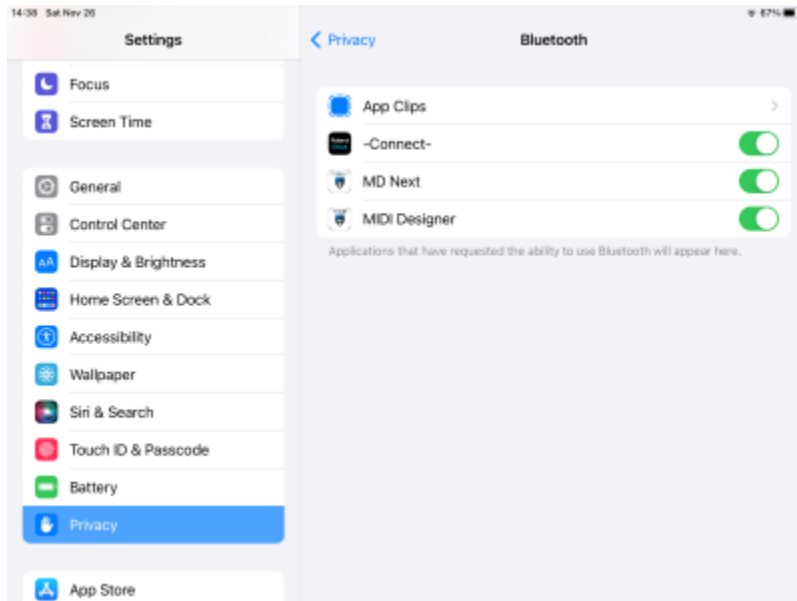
14:38 Sat Nov 26

67%

Settings

Focus

Screen Time

General

Control Center

Display & Brightness

Home Screen & Dock

Accessibility

Wallpaper

Siri & Search

Touch ID & Passcode

Battery

Privacy

App Store

< Privacy

Bluetooth

App Clips

-Connect-

MD Next

MIDI Designer

Applications that have requested the ability to use Bluetooth will appear here.